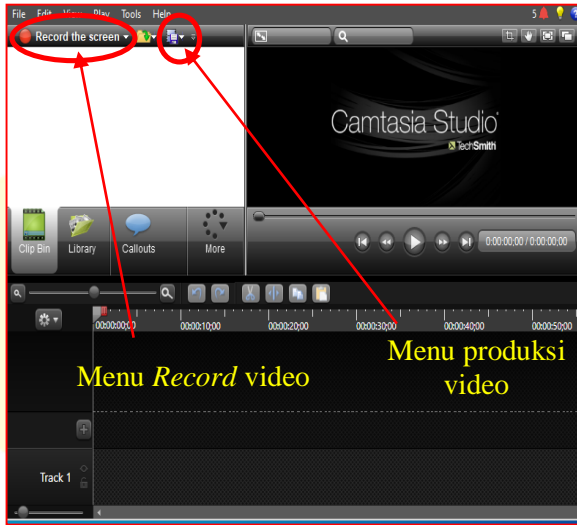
File Edit View Play Tools Help

5

Record the screen

Camtasia Studio

TechSmith

Clip Bin

Library

Callouts

More

0:00:00;00 / 0:00:00;00

00:00:00;00

00:00:10;00

00:00:20;00

00:00:30;00

00:00:40;00

00:00:50;00

Menu *Record* video

Menu produksi video

Track 1